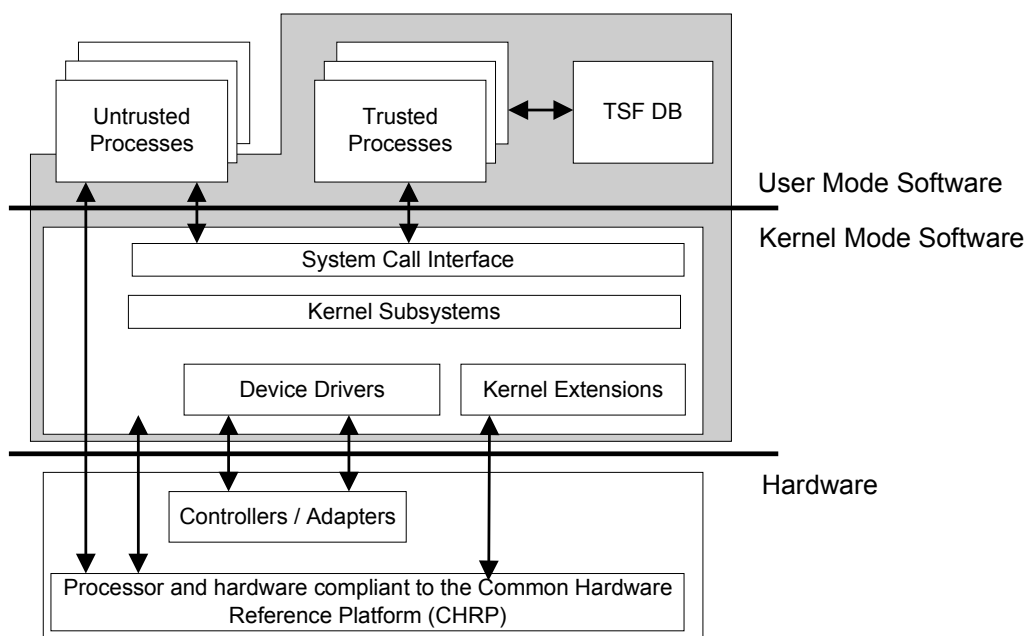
Untrusted Processes

Trusted Processes

TSF DB

User Mode Software

Kernel Mode Software

System Call Interface

Kernel Subsystems

Device Drivers

Kernel Extensions

Hardware

Controllers / Adapters

Processor and hardware compliant to the Common Hardware Reference Platform (CHRP)